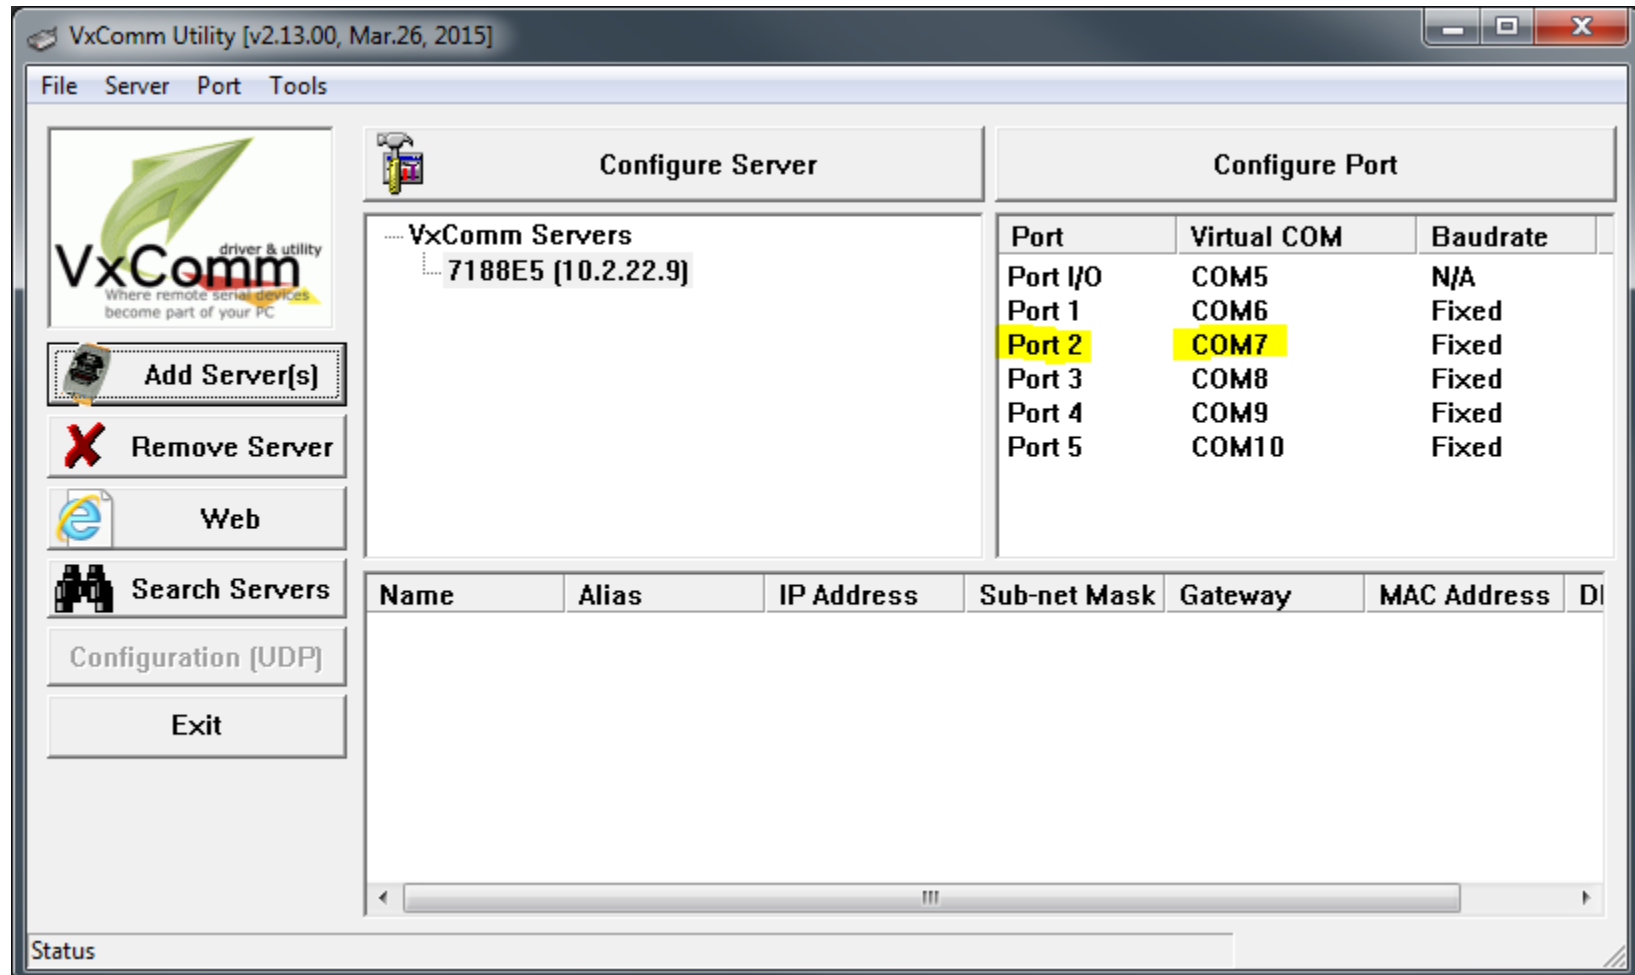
VxComm Utility [v2.13.00, Mar.26, 2015]

File Server Port Tools

driver & utility
VxComm
Where remote serial devices become part of your PC

Add Server[s]

Remove Server

Web

Search Servers

Configuration (UDP)

Exit

Configure Server

Configure Port

VxComm Servers
7188E5 [10.2.22.9]

| Port | Virtual COM | Baudrate |
|---|---|---|
| Port I/O | COM5 | N/A |
| Port 1 | COM6 | Fixed |
| Port 2 | COM7 | Fixed |
| Port 3 | COM8 | Fixed |
| Port 4 | COM9 | Fixed |
| Port 5 | COM10 | Fixed |

| Name | Alias | IP Address | Sub-net Mask | Gateway | MAC Address | DI |
|---|---|---|---|---|---|---|

Status